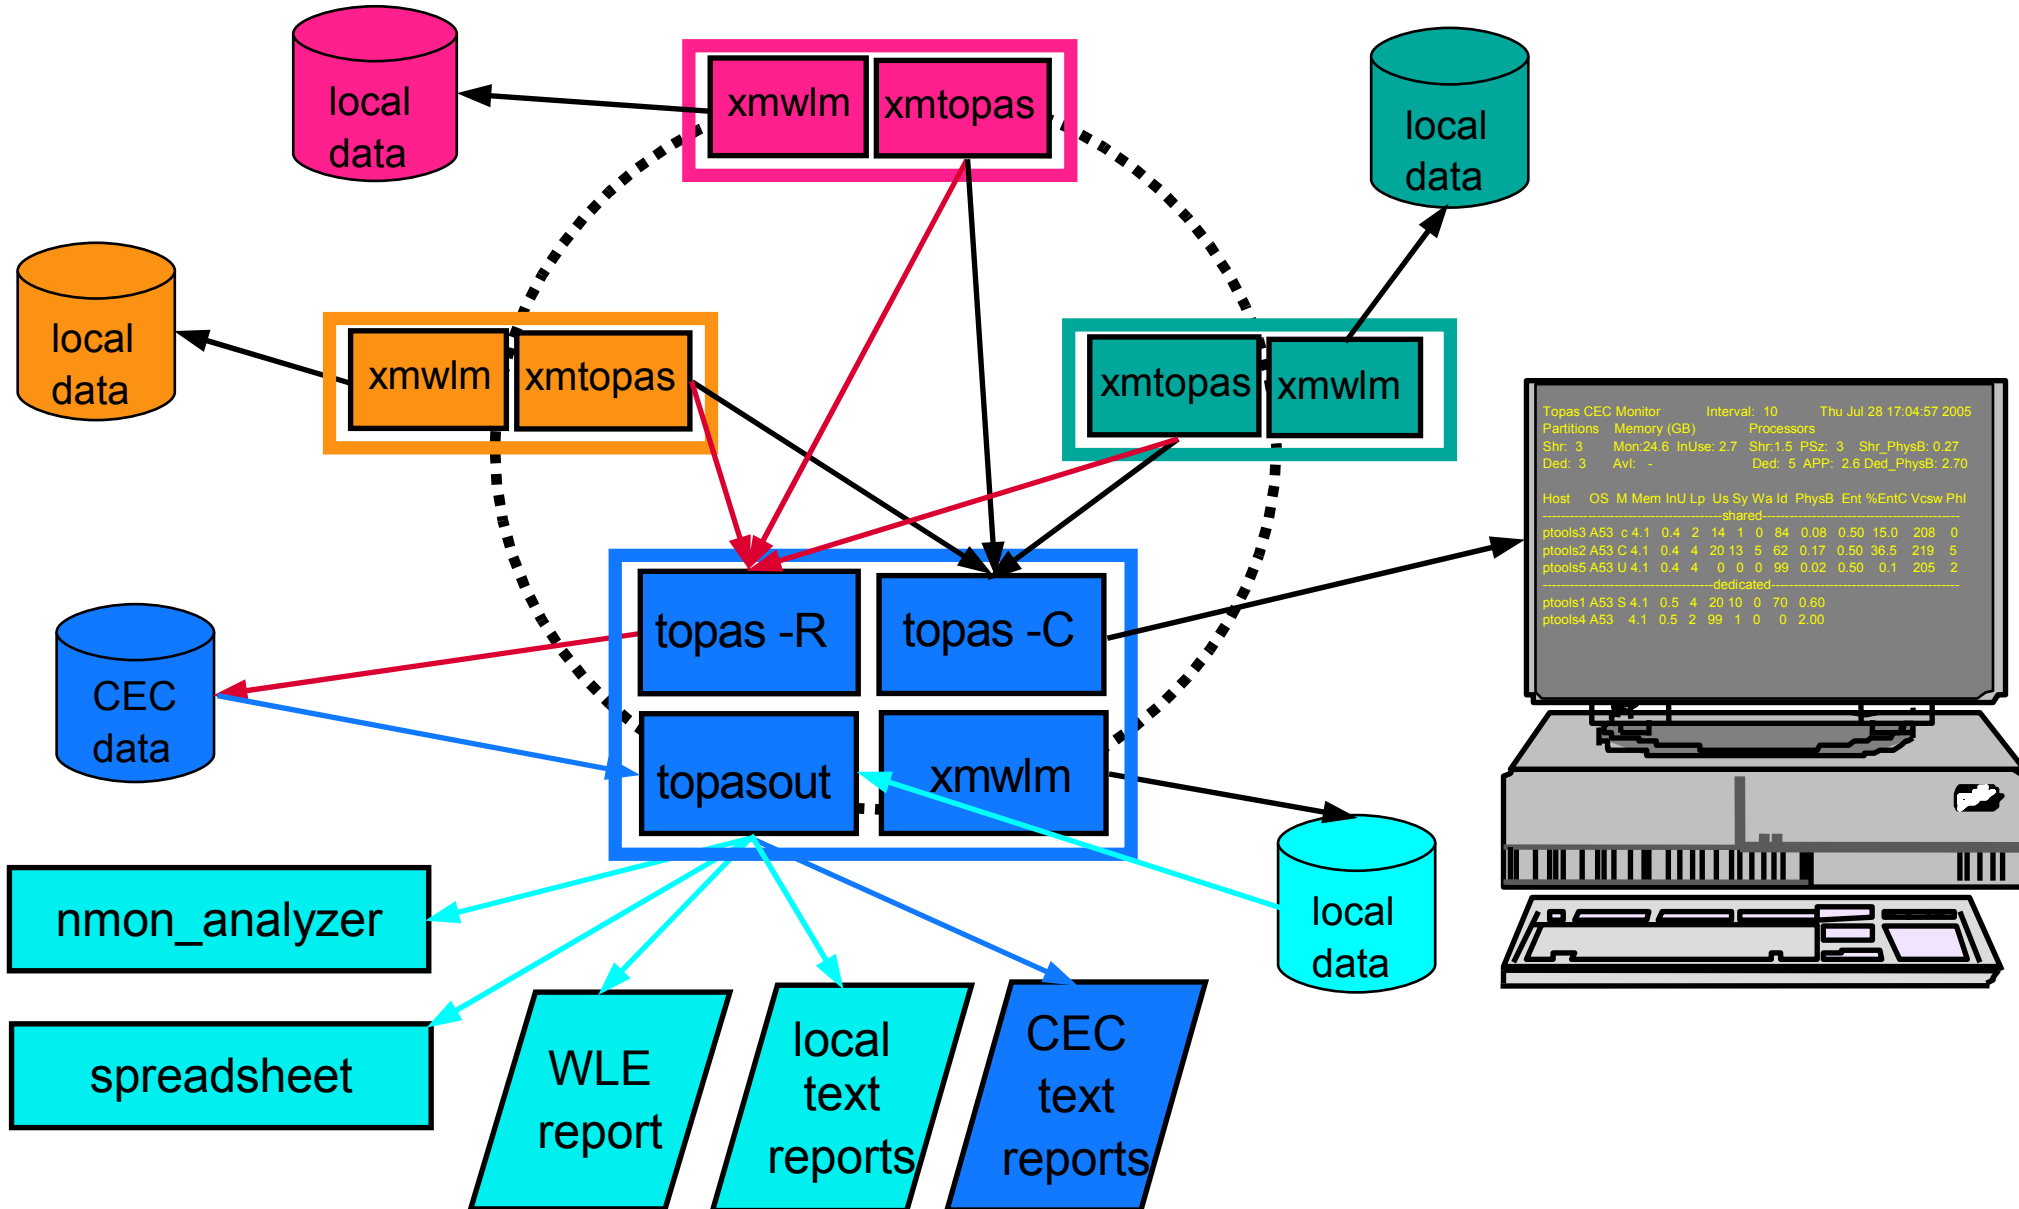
local data

xmwlm xmtopas

local data

local data

xmwlm xmtopas

xmtopas xmwlm

Topas CEC Monitor Interval: 10 Thu Jul 28 17:04:57 2005
Partitions Memory (GB) Processors
Shr: 3 Mon:24.6 InUse: 2.7 Shr:1.5 PSz: 3 Shr_PhysB: 0.27
Ded: 3 Avl: - Ded: 5 APP: 2.6 Ded_PhysB: 2.70

Host OS M Mem InU Lp Us Sy Wa Id PhysB Ent %EntC Vcsw PhI
------------------------------------shared------------------------------------
ptools3 A53 c 4.1 0.4 2 14 1 0 84 0.08 0.50 15.0 208 0
ptools2 A53 C 4.1 0.4 4 20 13 5 62 0.17 0.50 36.5 219 5
ptools5 A53 U 4.1 0.4 4 0 0 0 99 0.02 0.50 0.1 205 2
------------------------------------dedicated------------------------------------
ptools1 A53 S 4.1 0.5 4 20 10 0 70 0.60
ptools4 A53 4.1 0.5 2 99 1 0 0 2.00

CEC data

topas -R

topas -C

topasout

xmwlm

local data

nmon_analyzer

spreadsheet

WLE report

local text reports

CEC text reports